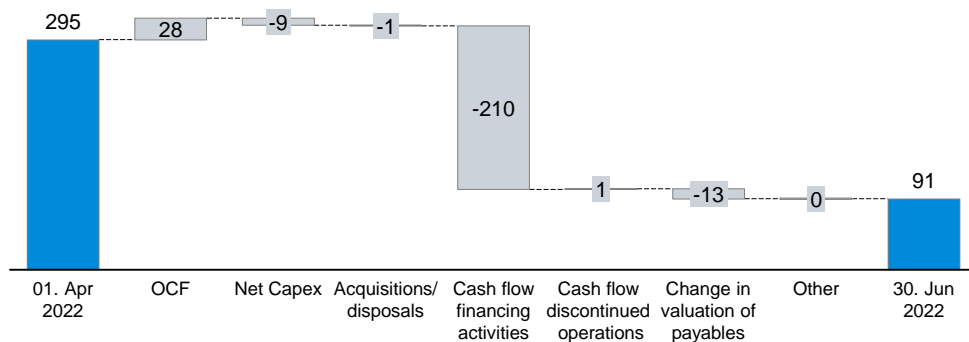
295

28

-9

-1

-210

1

-13

0

91

01. Apr 2022

OCF

Net Capex

Acquisitions/ disposals

Cash flow financing activities

Cash flow discontinued operations

Change in valuation of payables

Other

30. Jun 2022